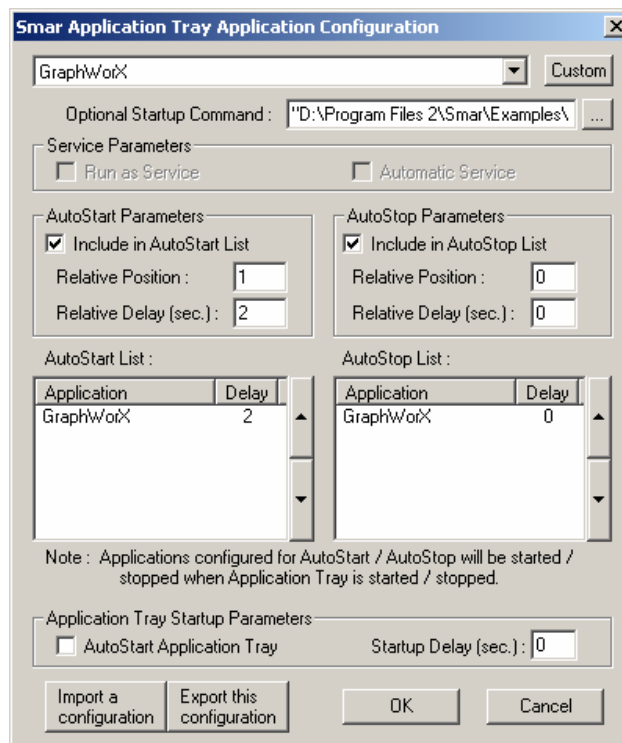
Smar Application Tray Application Configuration

GraphWorX

Custom

Optional Startup Command : "D:\Program Files 2\Smar\Examples\

...

Service Parameters

Run as Service

Automatic Service

AutoStart Parameters

Include in AutoStart List

Relative Position : 1

Relative Delay (sec.) : 2

AutoStop Parameters

Include in AutoStop List

Relative Position : 0

Relative Delay (sec.) : 0

AutoStart List :

| Application | Delay |
|---|---|
| GraphWorX | 2 |

AutoStop List :

| Application | Delay |
|---|---|
| GraphWorX | 0 |

Note : Applications configured for AutoStart / AutoStop will be started / stopped when Application Tray is started / stopped.

Application Tray Startup Parameters

AutoStart Application Tray

Startup Delay (sec.) : 0

Import a configuration

Export this configuration

OK

Cancel